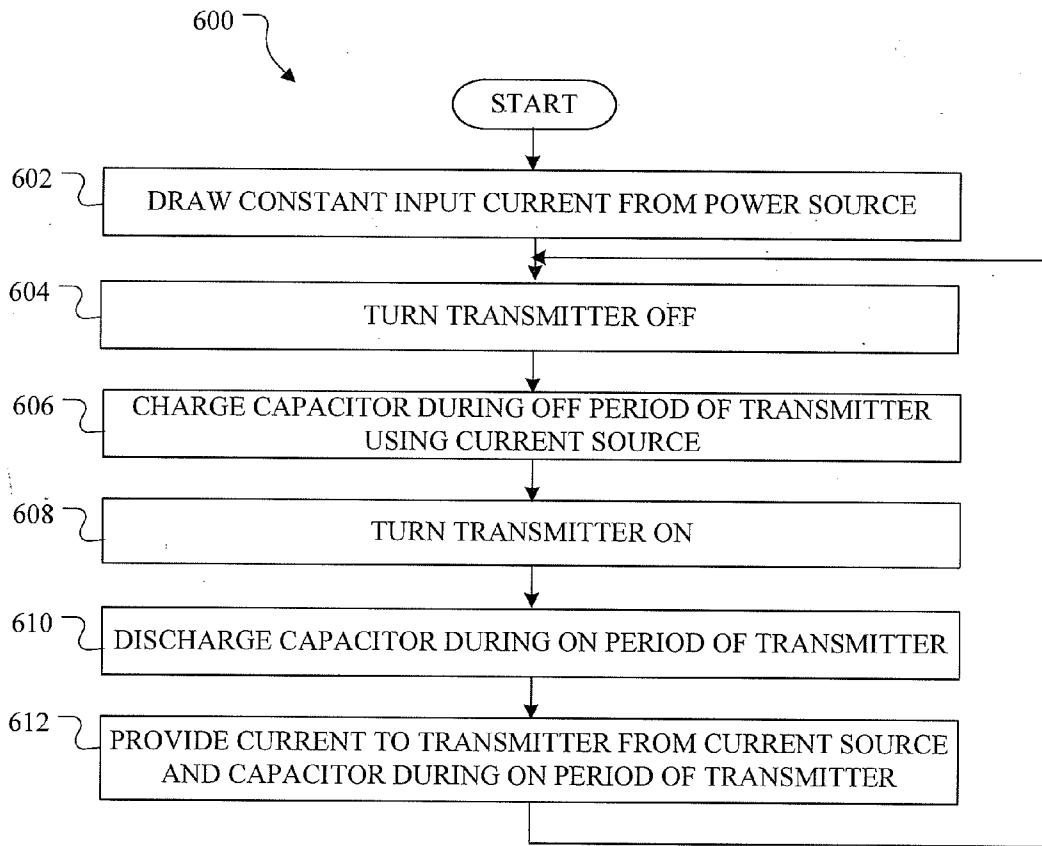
600

START

602 DRAW CONSTANT INPUT CURRENT FROM POWER SOURCE

604 TURN TRANSMITTER OFF

606 CHARGE CAPACITOR DURING OFF PERIOD OF TRANSMITTER USING CURRENT SOURCE

608 TURN TRANSMITTER ON

610 DISCHARGE CAPACITOR DURING ON PERIOD OF TRANSMITTER

612 PROVIDE CURRENT TO TRANSMITTER FROM CURRENT SOURCE AND CAPACITOR DURING ON PERIOD OF TRANSMITTER